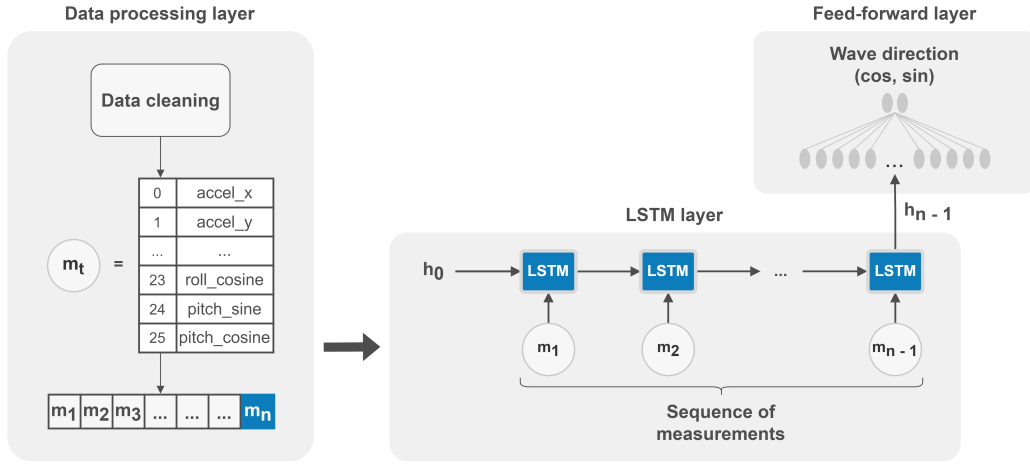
Data processing layer

Data cleaning

$m_t$ =

| 0 | accel_x |
|---|---|
| 1 | accel_y |
| ... | ... |
| 23 | roll_cosine |
| 24 | pitch_sine |
| 25 | pitch_cosine |

| $m_1$ | $m_2$ | $m_3$ | ... | ... | ... | $m_n$ |
|---|---|---|---|---|---|---|

LSTM layer

$h_0$ LSTM LSTM ... LSTM

$m_1$ $m_2$ $m_{n-1}$

Sequence of measurements

$h_{n-1}$

Feed-forward layer

Wave direction (cos, sin)

...